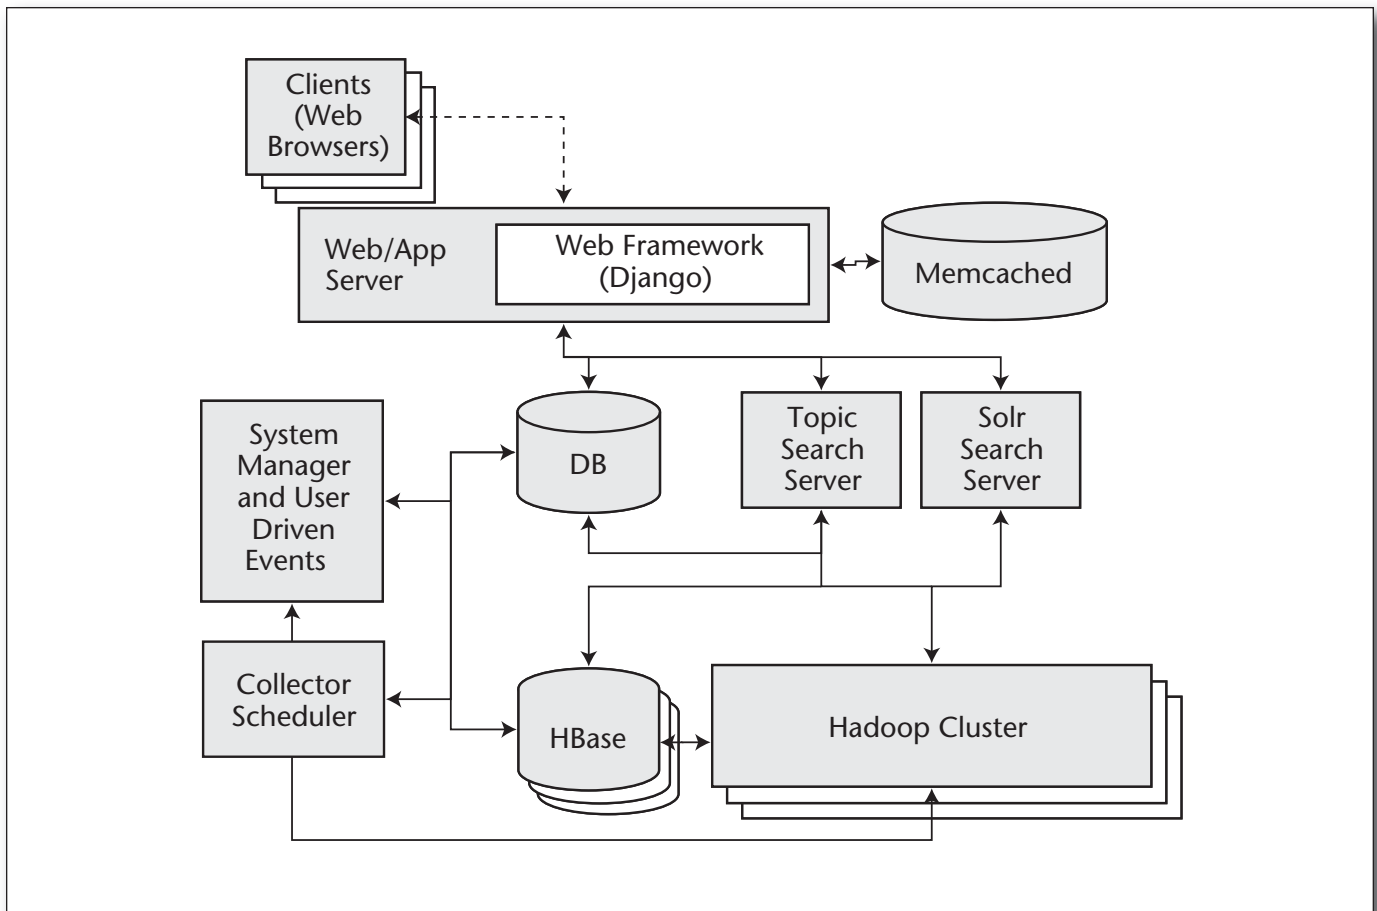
Clients (Web Browsers)

Web/App Server

Web Framework (Django)

Memcached

System Manager and User Driven Events

DB

Topic Search Server

Solr Search Server

Collector Scheduler

HBase

Hadoop Cluster